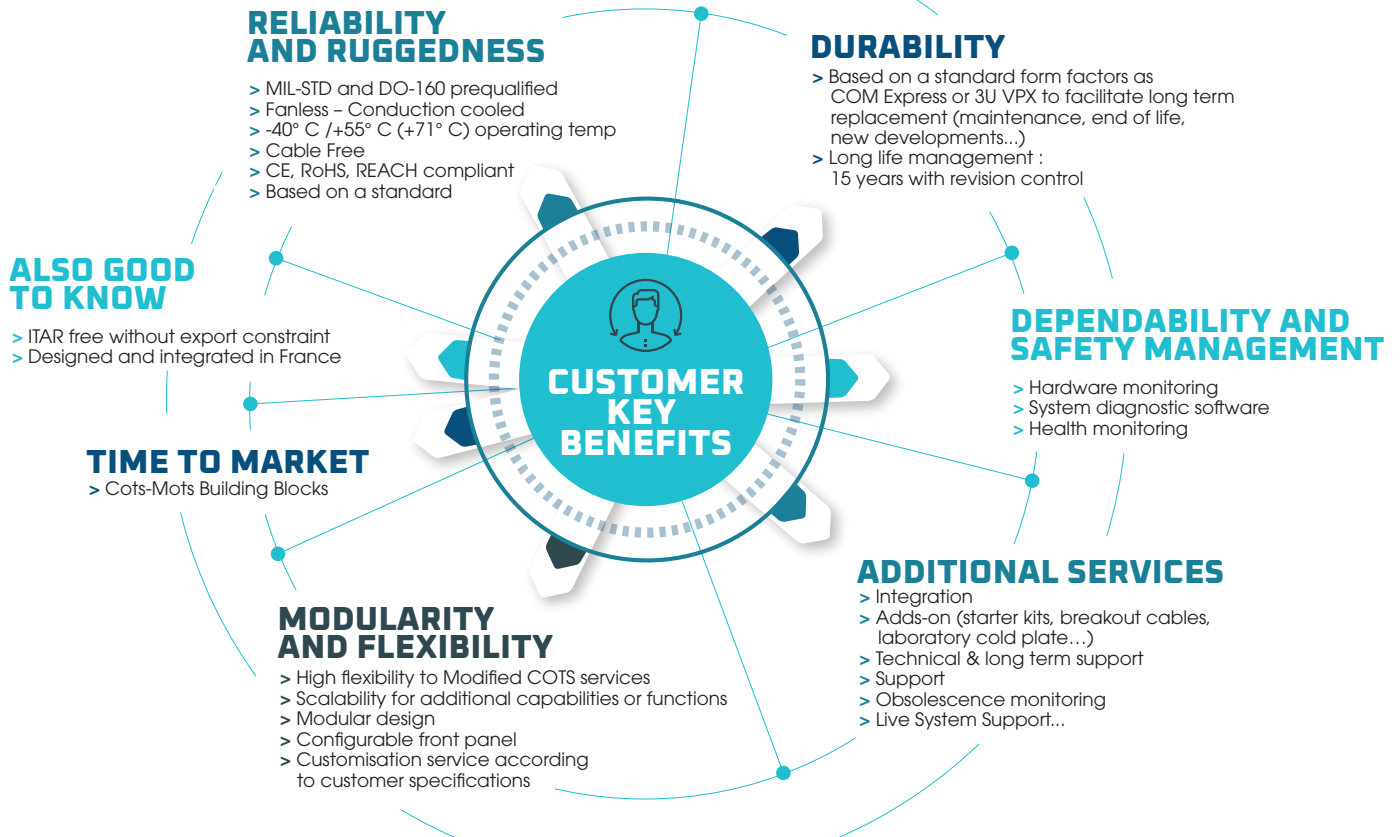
RELIABILITY AND RUGGEDNESS

> MIL-STD and DO-160 prequalified
> Fanless – Conduction cooled
> -40° C /+55° C (+71° C) operating temp
> Cable Free
> CE, RoHS, REACH compliant
> Based on a standard

DURABILITY

> Based on a standard form factors as COM Express or 3U VPX to facilitate long term replacement (maintenance, end of life, new developments...)
> Long life management : 15 years with revision control

ALSO GOOD TO KNOW

> ITAR free without export constraint
> Designed and integrated in France

CUSTOMER KEY BENEFITS

DEPENDABILITY AND SAFETY MANAGEMENT

> Hardware monitoring
> System diagnostic software
> Health monitoring

TIME TO MARKET

> Cots-Mots Building Blocks

ADDITIONAL SERVICES

> Integration
> Adds-on (starter kits, breakout cables, laboratory cold plate…)
> Technical & long term support
> Support
> Obsolescence monitoring
> Live System Support...

MODULARITY AND FLEXIBILITY

> High flexibility to Modified COTS services
> Scalability for additional capabilities or functions
> Modular design
> Configurable front panel
> Customisation service according to customer specifications